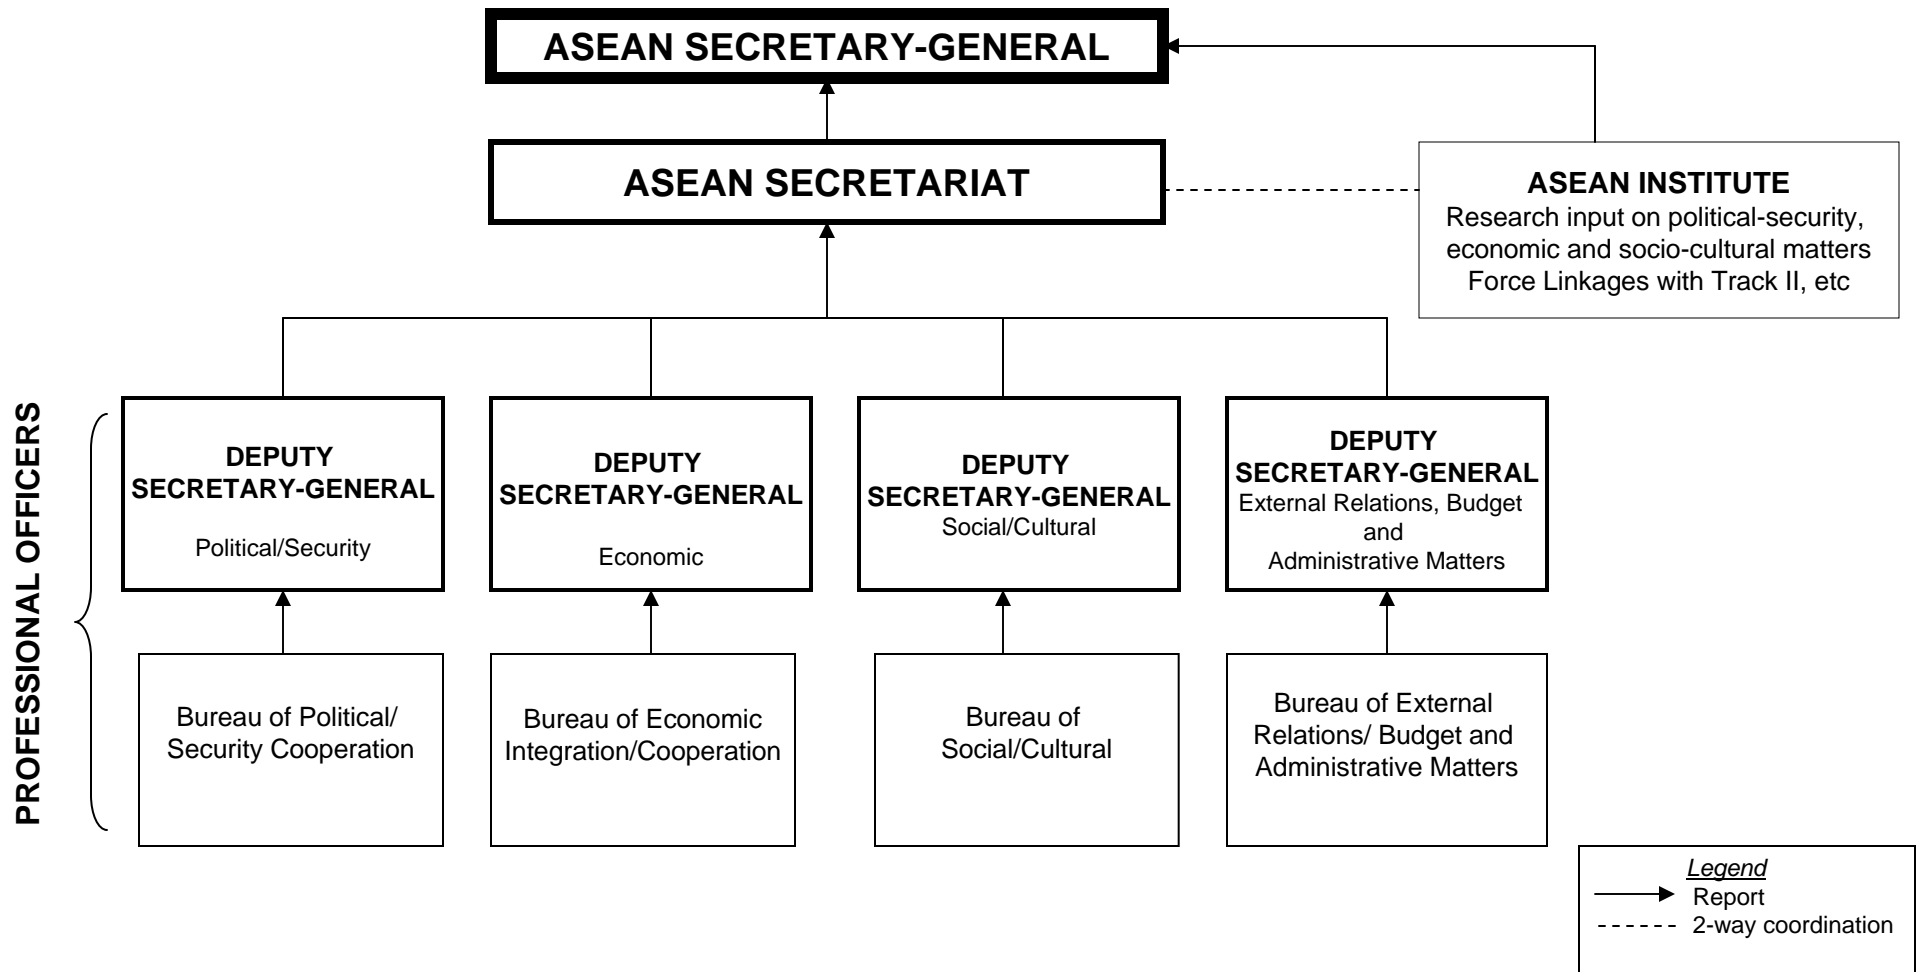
ASEAN SECRETARY-GENERAL

ASEAN SECRETARIAT

ASEAN INSTITUTE
Research input on political-security, economic and socio-cultural matters
Force Linkages with Track II, etc

PROFESSIONAL OFFICERS

DEPUTY SECRETARY-GENERAL
Political/Security

DEPUTY SECRETARY-GENERAL
Economic

DEPUTY SECRETARY-GENERAL
Social/Cultural

DEPUTY SECRETARY-GENERAL
External Relations, Budget and Administrative Matters

Bureau of Political/ Security Cooperation

Bureau of Economic Integration/Cooperation

Bureau of Social/Cultural

Bureau of External Relations/ Budget and Administrative Matters

Legend
Report
2-way coordination